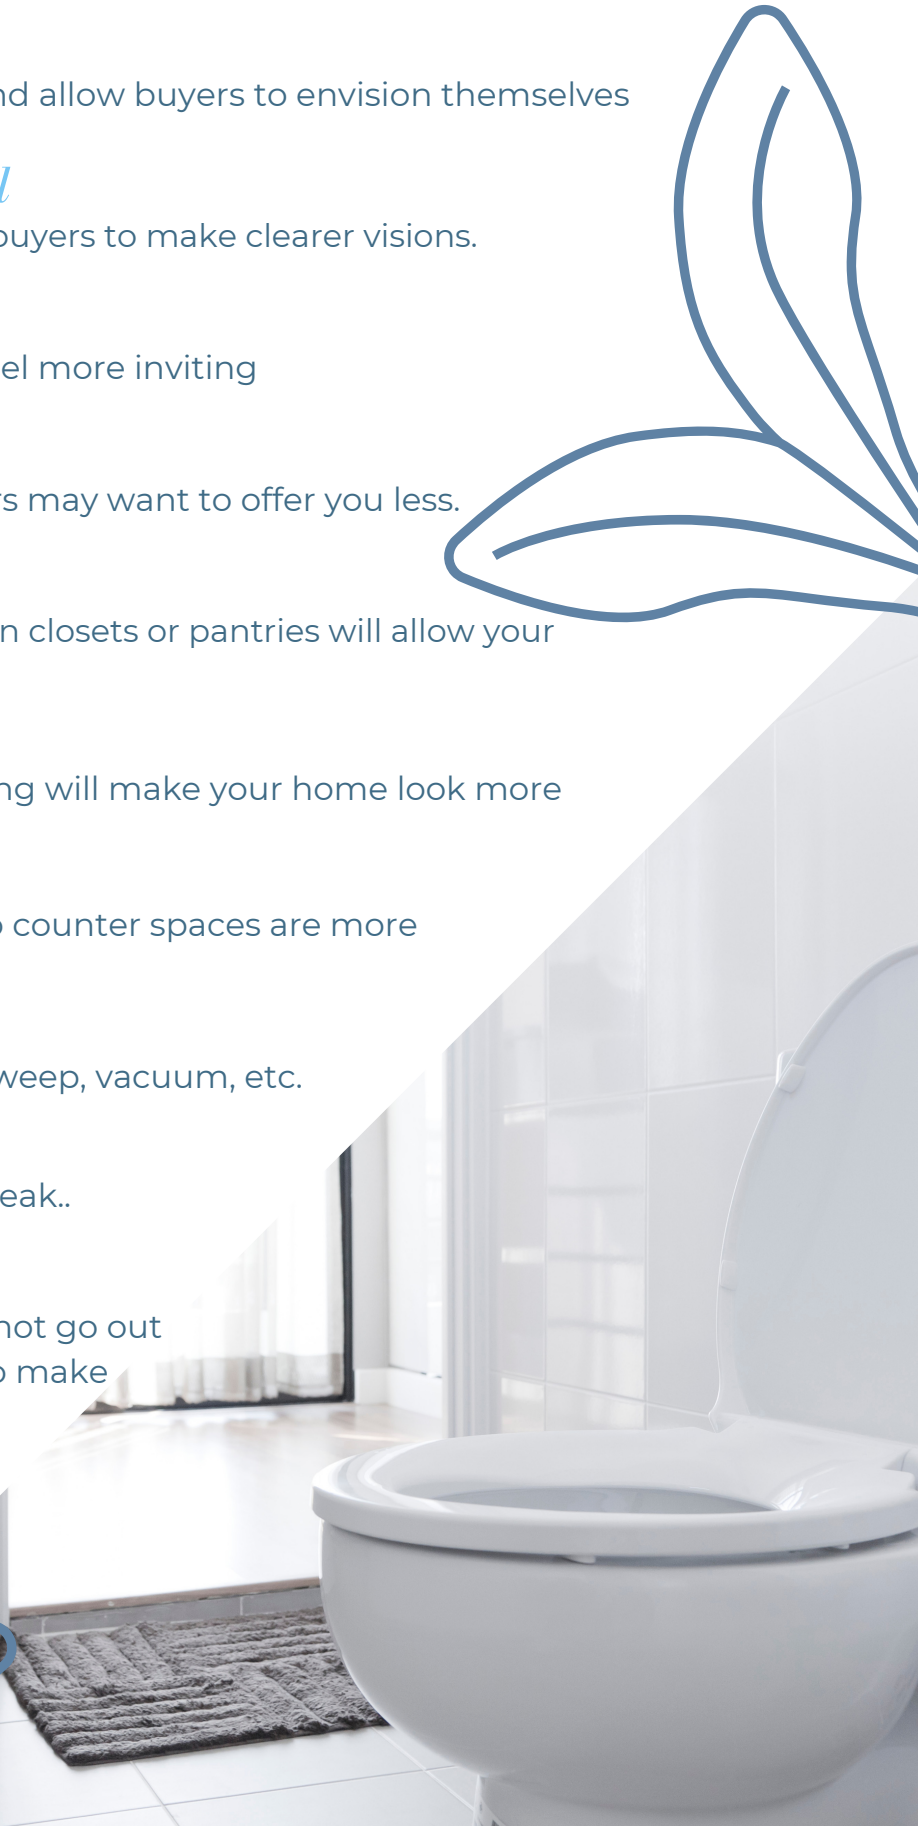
nd allow buyers to envision themselves

d

buyers to make clearer visions.

el more inviting

s may want to offer you less.

n closets or pantries will allow your

ng will make your home look more

counter spaces are more

weep, vacuum, etc.

eak..

not go out
make